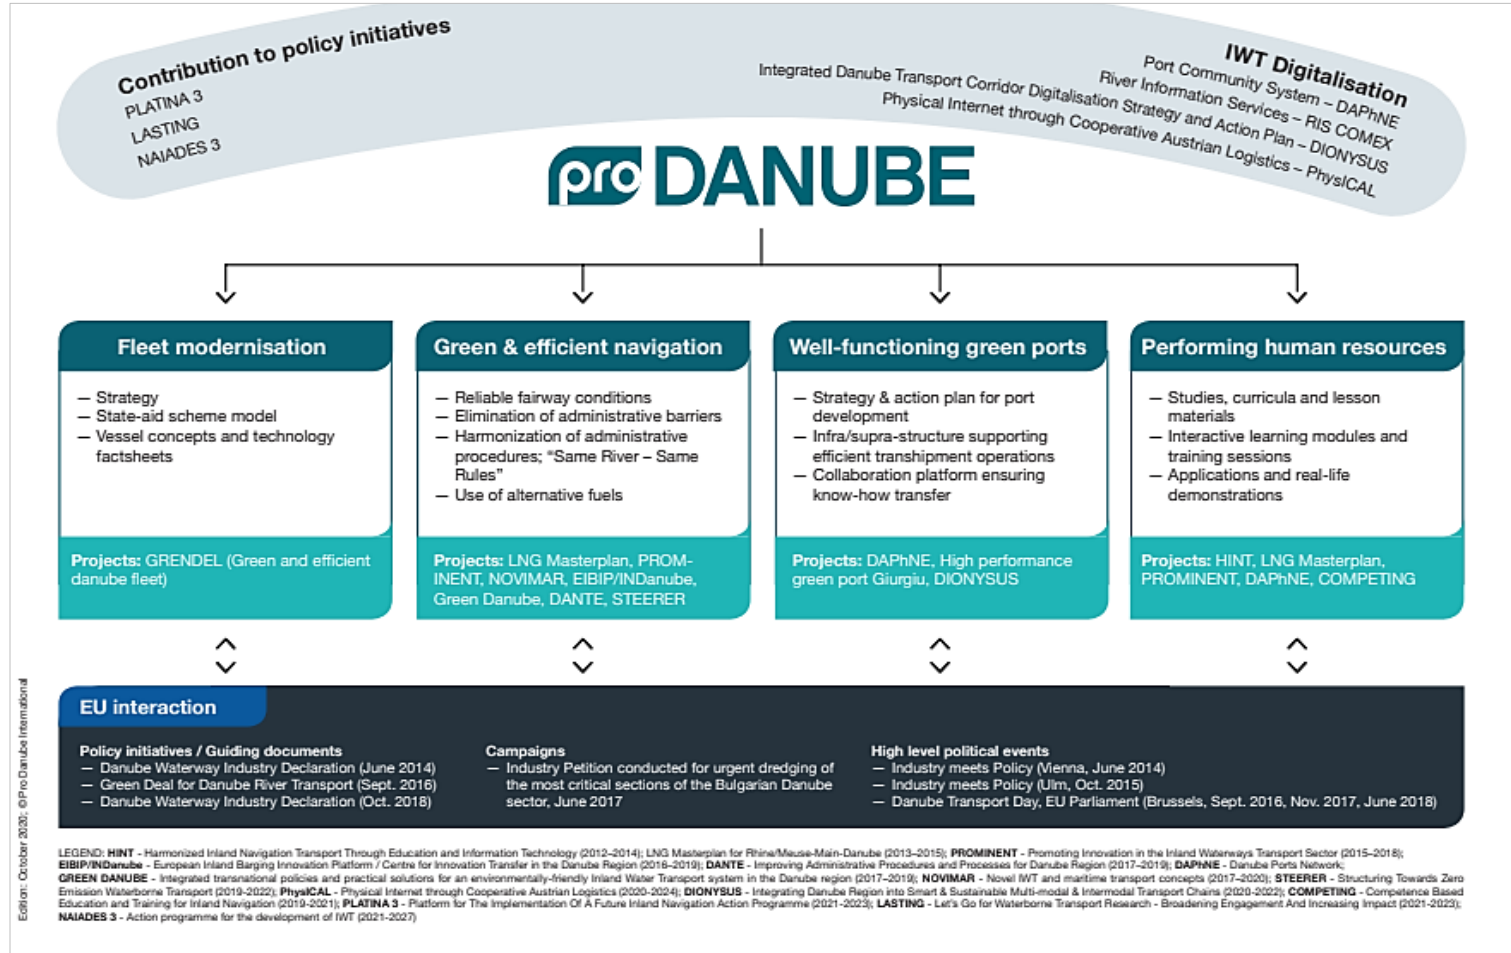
Contribution to policy initiatives
PLATINA 3
LASTING
NAIADES 3

IWT Digitalisation
Port Community System – DAPhNE
River Information Services – RIS COMEX
Integrated Danube Transport Corridor Digitalisation Strategy and Action Plan – DIONYSUS
Physical Internet through Cooperative Austrian Logistics – PhysICAL

pro DANUBE

Fleet modernisation
— Strategy
— State-aid scheme model
— Vessel concepts and technology factsheets
Projects: GRENDEL (Green and efficient danube fleet)

Green & efficient navigation
— Reliable fairway conditions
— Elimination of administrative barriers
— Harmonization of administrative procedures; "Same River – Same Rules"
— Use of alternative fuels
Projects: LNG Masterplan, PROMINENT, NOVIMAR, EIBIP/INDanube, Green Danube, DANTE, STEERER

Well-functioning green ports
— Strategy & action plan for port development
— Infra/supra-structure supporting efficient transhipment operations
— Collaboration platform ensuring know-how transfer
Projects: DAPhNE, High performance green port Giurgiu, DIONYSUS

Performing human resources
— Studies, curricula and lesson materials
— Interactive learning modules and training sessions
— Applications and real-life demonstrations
Projects: HINT, LNG Masterplan, PROMINENT, DAPhNE, COMPETING

EU interaction

Policy initiatives / Guiding documents
— Danube Waterway Industry Declaration (June 2014)
— Green Deal for Danube River Transport (Sept. 2016)
— Danube Waterway Industry Declaration (Oct. 2018)

Campaigns
— Industry Petition conducted for urgent dredging of the most critical sections of the Bulgarian Danube sector, June 2017

High level political events
— Industry meets Policy (Vienna, June 2014)
— Industry meets Policy (Ulm, Oct. 2015)
— Danube Transport Day, EU Parliament (Brussels, Sept. 2016, Nov. 2017, June 2018)

LEGEND: HINT - Harmonized Inland Navigation Transport Through Education and Information Technology (2012–2014); LNG Masterplan for Rhine/Meuse-Main-Danube (2013–2015); PROMINENT - Promoting Innovation in the Inland Waterways Transport Sector (2015–2018); EIBIP/INDanube - European Inland Barging Innovation Platform / Centre for Innovation Transfer in the Danube Region (2016–2019); DANTE - Improving Administrative Procedures and Processes for Danube Region (2017–2019); DAPhNE - Danube Ports Network; GREEN DANUBE - Integrated transnational policies and practical solutions for an environmentally-friendly Inland Water Transport system in the Danube region (2017–2019); NOVIMAR - Novel IWT and maritime transport concepts (2017–2020); STEERER - Structuring Towards Zero Emission Waterborne Transport (2019-2022); PhysICAL - Physical Internet through Cooperative Austrian Logistics (2020-2024); DIONYSUS - Integrating Danube Region into Smart & Sustainable Multi-modal & Intermodal Transport Chains (2020-2022); COMPETING - Competence Based Education and Training for Inland Navigation (2019-2021); PLATINA 3 - Platform for The Implementation Of A Future Inland Navigation Action Programme (2021-2023); LASTING - Let's Go for Waterborne Transport Research - Broadening Engagement And Increasing Impact (2021-2023); NAIADES 3 - Action programme for the development of IWT (2021-2027)

Edition: October 2020; ©Pro Danube International